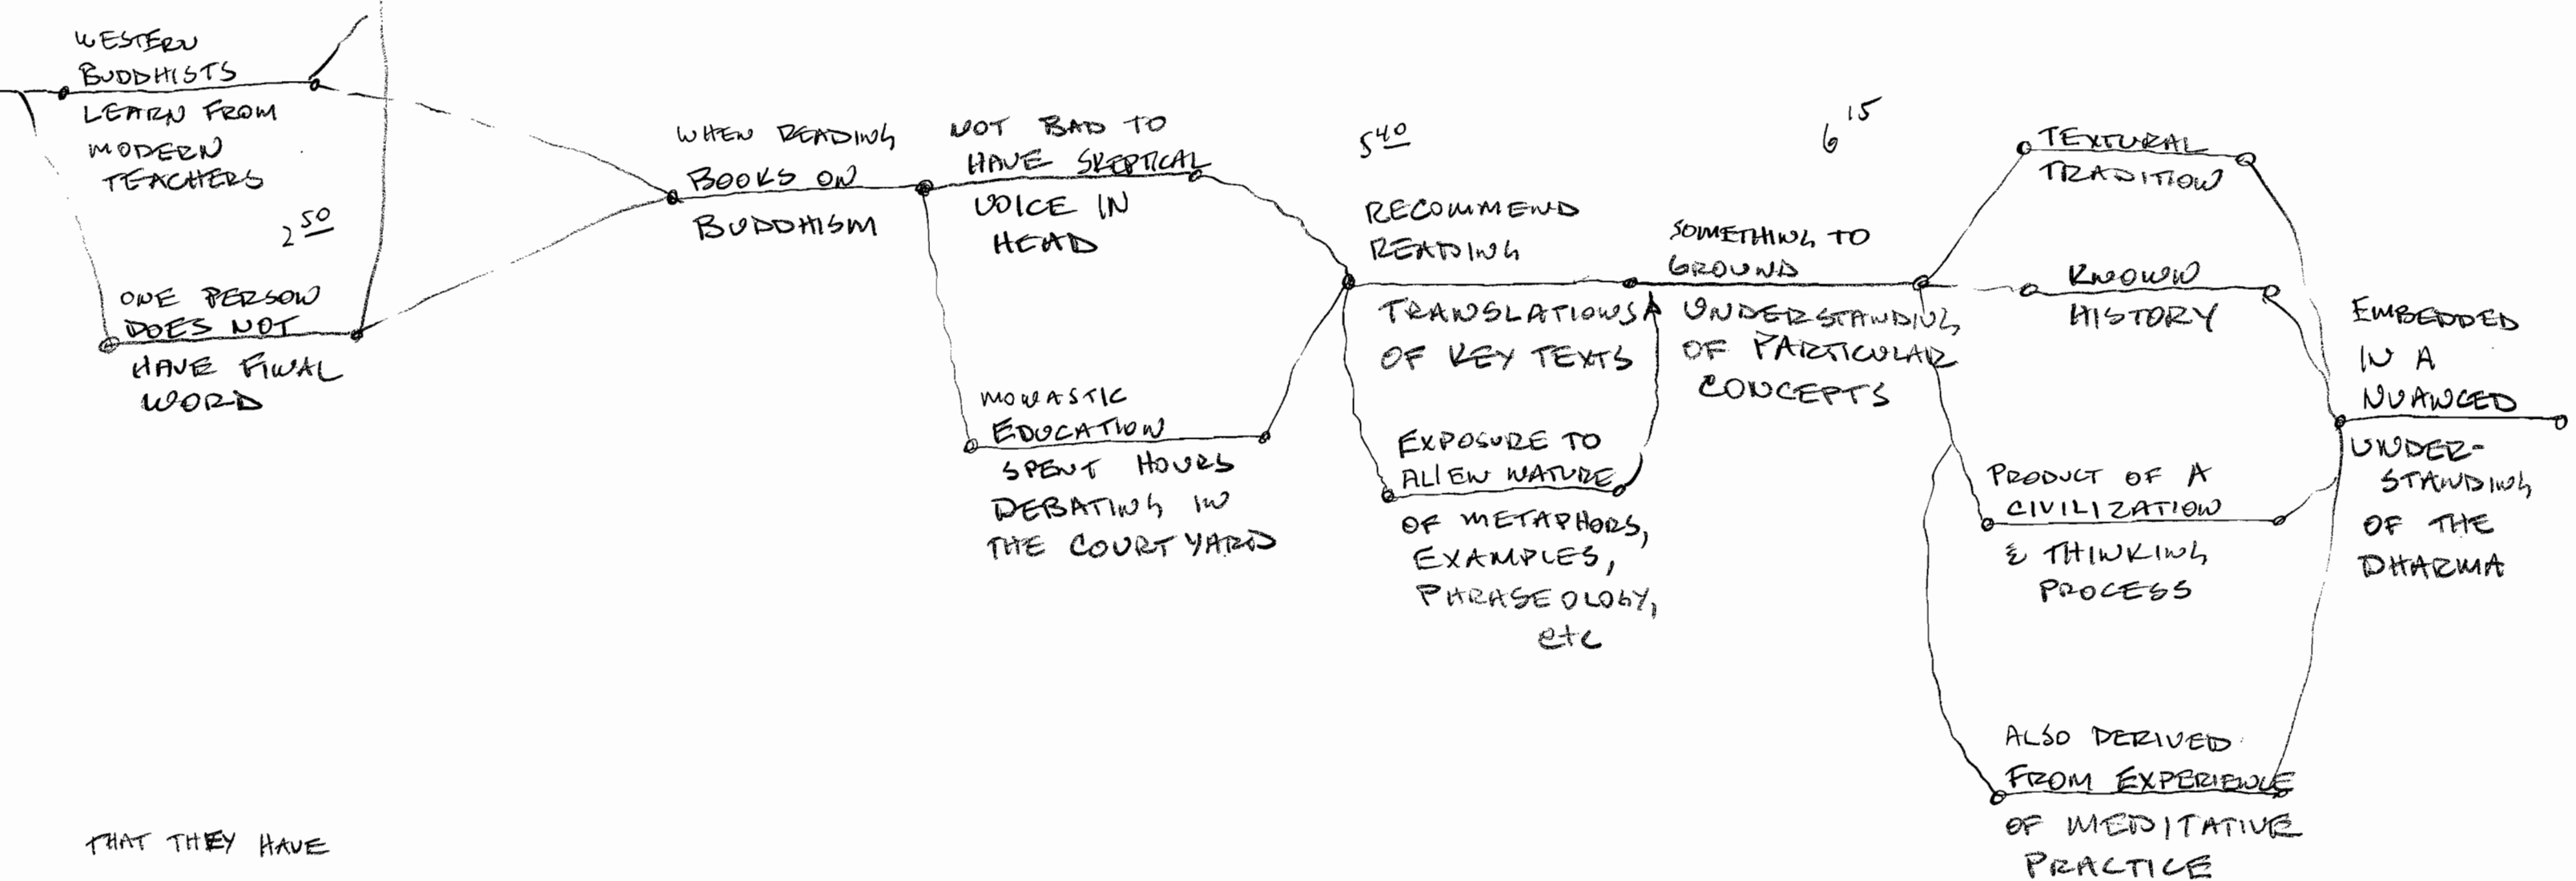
WESTERN BUDDHISTS LEARN FROM MODERN TEACHERS

$2^{50}$

ONE PERSON DOES NOT HAVE FINAL WORD

WHEN READING BOOKS ON BUDDHISM

NOT BAD TO HAVE SKEPTICAL VOICE IN HEAD

MONASTIC EDUCATION SPENT HOURS DEBATING IN THE COURTYARD

$5^{40}$

RECOMMEND READING

TRANSLATIONS OF KEY TEXTS

EXPOSURE TO ALIEN NATURE OF METAPHORS, EXAMPLES, PHRASEOLOGY, etc

SOMETHING TO GROUND UNDERSTANDING OF PARTICULAR CONCEPTS

$6^{15}$

TEXTURAL TRADITION

KNOWN HISTORY

PRODUCT OF A CIVILIZATION & THINKING PROCESS

ALSO DERIVED FROM EXPERIENCE OF MEDITATIVE PRACTICE

EMBEDDED IN A NUANCED UNDERSTANDING OF THE DHARMA

THAT THEY HAVE